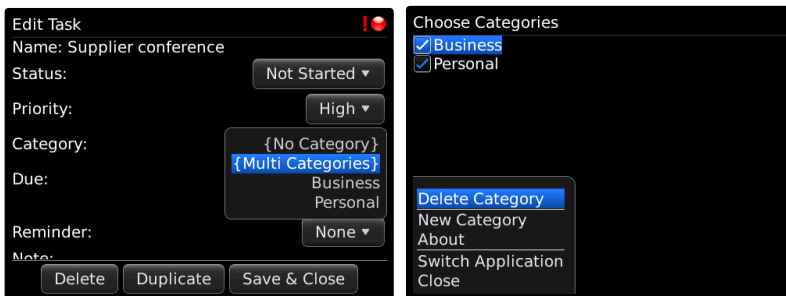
Edit Task
Name: Supplier conference
Status: Not Started ▾
Priority: High ▾
Category: {No Category}
{Multi Categories}
Business
Personal
Due:
Reminder: None ▾
Note:
Delete Duplicate Save & Close

Choose Categories
Business
Personal

Delete Category
New Category
About
Switch Application
Close